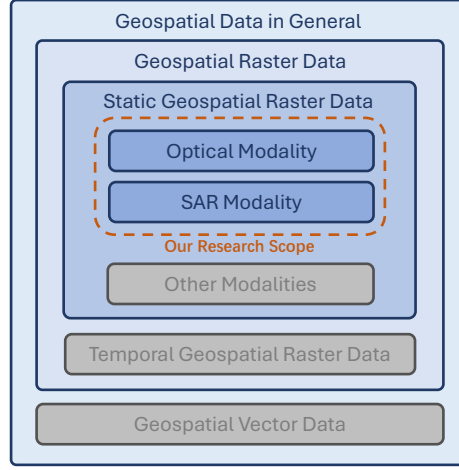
Geospatial Data in General

Geospatial Raster Data

Static Geospatial Raster Data

Optical Modality

SAR Modality

Our Research Scope

Other Modalities

Temporal Geospatial Raster Data

Geospatial Vector Data